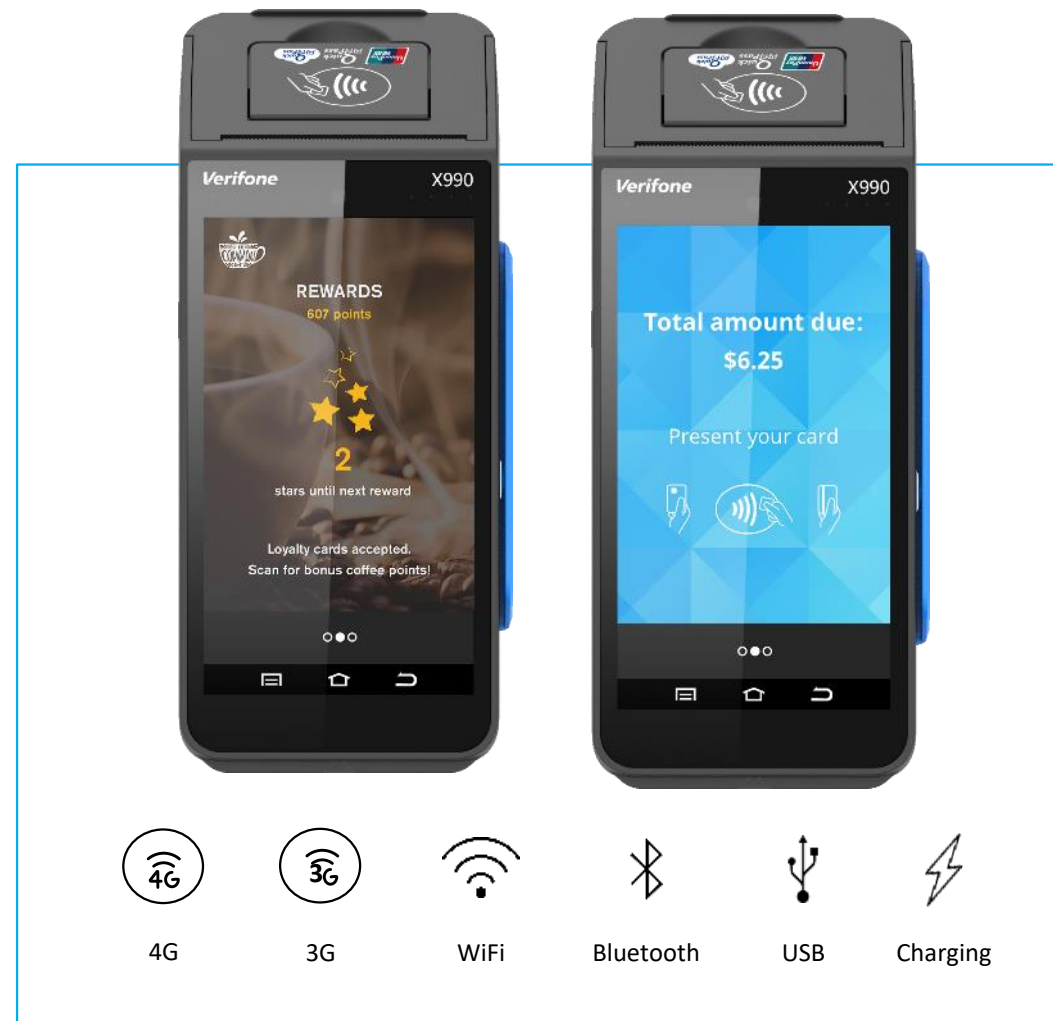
Verifone X990

REWARDS
607 points

2
stars until next reward

Loyalty cards accepted.
Scan for bonus coffee points!

Verifone X990

Total amount due:
$6.25

Present your card

4G

3G

4G 3G WiFi Bluetooth USB Charging